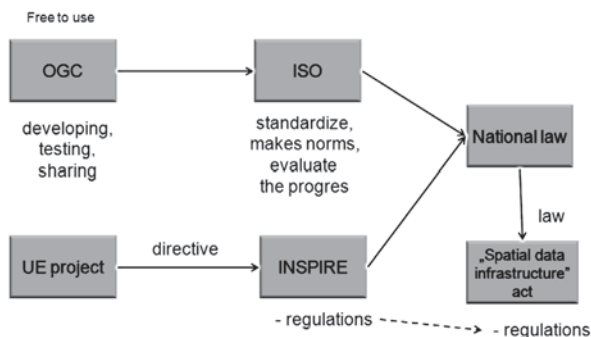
Free to use

OGC

developing, testing, sharing

ISO

standardize, makes norms, evaluate the progres

National law

law

„Spatial data infrastructure" act

UE project

directive

INSPIRE

- regulations

- regulations